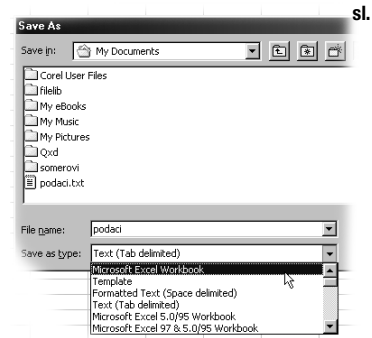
Save As

sl.

Save in: My Documents

Corel User Files
filelib
My eBooks
My Music
My Pictures
Qxd
somerovi
podaci.txt

File name: podaci

Save as type: Text (Tab delimited)

Microsoft Excel Workbook
Template
Formatted Text (Space delimited)
Text (Tab delimited)
Microsoft Excel 5.0/95 Workbook
Microsoft Excel 97 & 5.0/95 Workbook